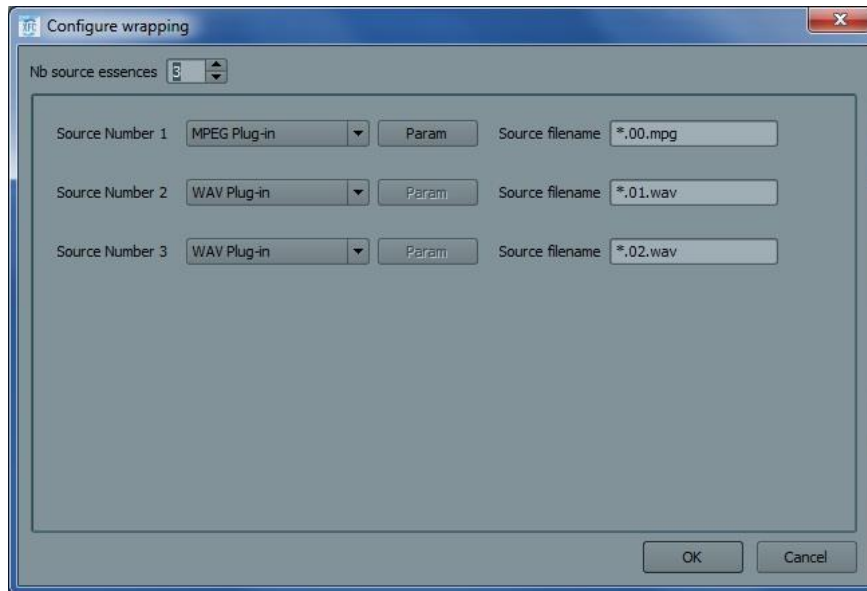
Configure wrapping

Nb source essences 3

Source Number 1 MPEG Plug-in Param Source filename *.00.mpg

Source Number 2 WAV Plug-in Param Source filename *.01.wav

Source Number 3 WAV Plug-in Param Source filename *.02.wav

OK Cancel